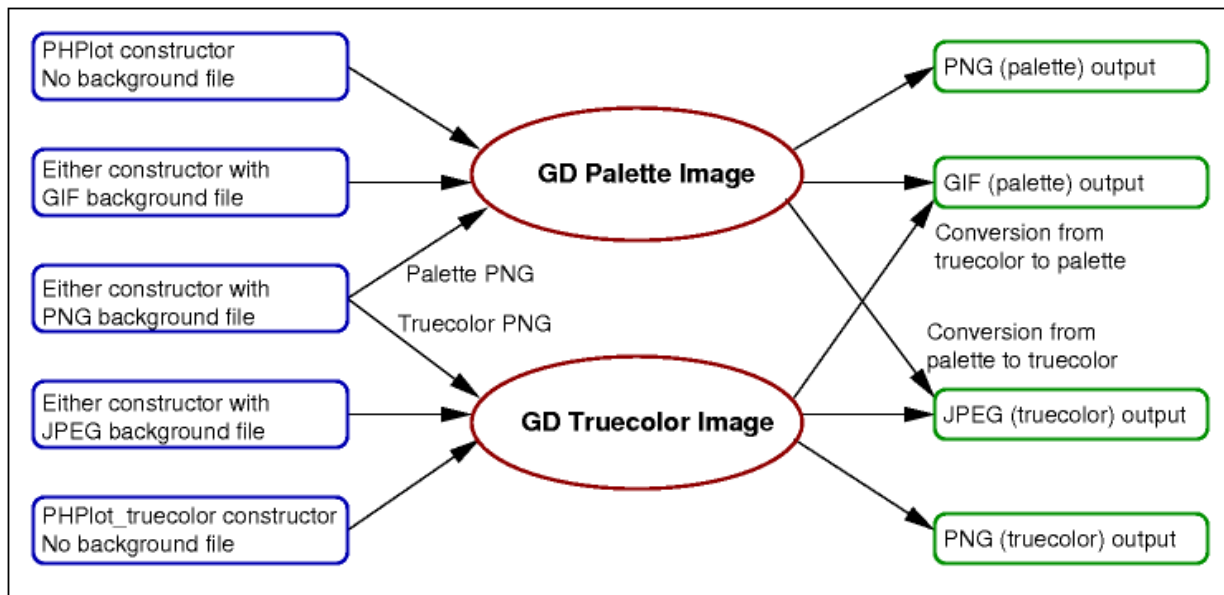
PHPlot constructor
No background file

Either constructor with
GIF background file

Either constructor with
PNG background file

Either constructor with
JPEG background file

PHPlot_truecolor constructor
No background file

Palette PNG

Truecolor PNG

GD Palette Image

GD Truecolor Image

PNG (palette) output

GIF (palette) output

Conversion from
truecolor to palette

Conversion from
palette to truecolor

JPEG (truecolor) output

PNG (truecolor) output